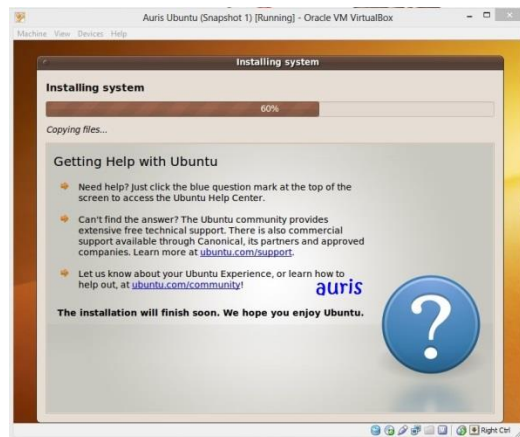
Auris Ubuntu (Snapshot 1) [Running] - Oracle VM VirtualBox

Machine View Devices Help

Installing system

Installing system

60%

Copying files...

Getting Help with Ubuntu

Need help? Just click the blue question mark at the top of the screen to access the Ubuntu Help Center.

Can't find the answer? The Ubuntu community provides extensive free technical support. There is also commercial support available through Canonical, its partners and approved companies. Learn more at ubuntu.com/support.

Let us know about your Ubuntu Experience, or learn how to help out, at ubuntu.com/community!

auris

The installation will finish soon. We hope you enjoy Ubuntu.

?

Right Ctrl